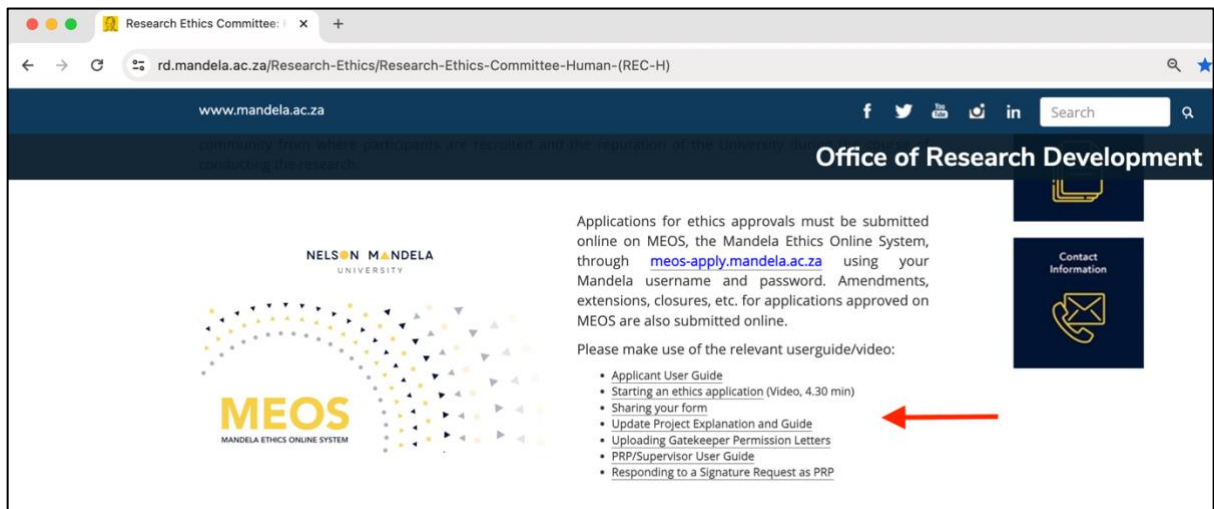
Research Ethics Committee: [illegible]

rd.mandela.ac.za/Research-Ethics/Research-Ethics-Committee-Human-(REC-H)

www.mandela.ac.za

Search

community from where participants are recruited and the reputation of the University during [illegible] conducting the research.

Office of Research Development

NELSON MANDELA
UNIVERSITY

MEOS
MANDELA ETHICS ONLINE SYSTEM

Applications for ethics approvals must be submitted online on MEOS, the Mandela Ethics Online System, through meos-apply.mandela.ac.za using your Mandela username and password. Amendments, extensions, closures, etc. for applications approved on MEOS are also submitted online.

Please make use of the relevant userguide/video:

- Applicant User Guide
- Starting an ethics application (Video, 4.30 min)
- Sharing your form
- Update Project Explanation and Guide
- Uploading Gatekeeper Permission Letters
- PRP/Supervisor User Guide
- Responding to a Signature Request as PRP

Contact Information